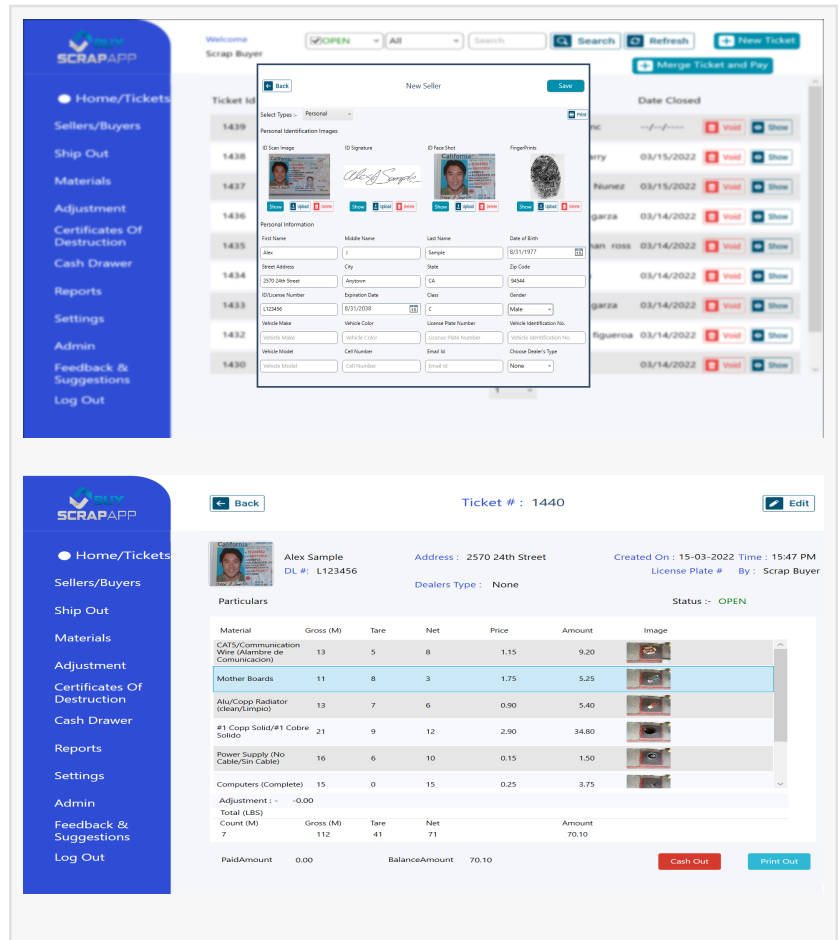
BUY SCRAPAPP

Home/Tickets
Sellers/Buyers
Ship Out
Materials
Adjustment
Certificates Of Destruction
Cash Drawer
Reports
Settings
Admin
Feedback & Suggestions
Log Out

Welcome
Scrap Buyer

OPEN | All | Search | Search | Refresh | New Ticket
Merge Ticket and Pay

Ticket Id | Date Closed

| Ticket Id | | Date Closed | | |
|---|---|---|---|---|
| 1439 | nc | --/--/---- | Void | Show |
| 1438 | rry | 03/15/2022 | Void | Show |
| 1437 | Nunez | 03/15/2022 | Void | Show |
| 1436 | garza | 03/14/2022 | Void | Show |
| 1435 | nan ross | 03/14/2022 | Void | Show |
| 1434 | | 03/14/2022 | Void | Show |
| 1433 | garza | 03/14/2022 | Void | Show |
| 1432 | figueroa | 03/14/2022 | Void | Show |
| 1430 | | 03/14/2022 | Void | Show |

Back
New Seller
Save

Select Types :- Personal
Print
Personal Identification Images
ID Scan Image | ID Signature | ID Face Shot | FingerPrints
Show Upload Delete | Show Upload Delete | Show Upload Delete | Show Upload Delete

Personal Information
First Name: Alex | Middle Name: J | Last Name: Sample | Date of Birth: 8/31/1977
Street Address: 2570 24th Street | City: Anytown | State: CA | Zip Code: 94544
ID/License Number: L123456 | Expiration Date: 8/31/2038 | Class: C | Gender: Male
Vehicle Make: Vehicle Make | Vehicle Color: Vehicle Color | License Plate Number: License Plate Number | Vehicle Identification No.: Vehicle Identification No.
Vehicle Model: Vehicle Model | Cell Number: Cell Number | Email Id: Email Id | Choose Dealer's Type: None

BUY SCRAPAPP

Home/Tickets
Sellers/Buyers
Ship Out
Materials
Adjustment
Certificates Of Destruction
Cash Drawer
Reports
Settings
Admin
Feedback & Suggestions
Log Out

Back
Ticket # : 1440
Edit

Alex Sample
DL #: L123456
Address : 2570 24th Street
Dealers Type : None
Created On : 15-03-2022 Time : 15:47 PM
License Plate # By : Scrap Buyer

Particulars
Status :- OPEN

| Material | Gross (M) | Tare | Net | Price | Amount | Image |
|---|---|---|---|---|---|---|
| CAT5/Communication Wire (Alambre de Comunicacion) | 13 | 5 | 8 | 1.15 | 9.20 | |
| Mother Boards | 11 | 8 | 3 | 1.75 | 5.25 | |
| Alu/Copp Radiator (clean/Limpio) | 13 | 7 | 6 | 0.90 | 5.40 | |
| #1 Copp Solid/#1 Cobre Solido | 21 | 9 | 12 | 2.90 | 34.80 | |
| Power Supply (No Cable/Sin Cable) | 16 | 6 | 10 | 0.15 | 1.50 | |
| Computers (Complete) | 15 | 0 | 15 | 0.25 | 3.75 | |

Adjustment : - -0.00
Total (LBS)

| Count (M) | Gross (M) | Tare | Net | Amount |
|---|---|---|---|---|
| 7 | 112 | 41 | 71 | 70.10 |

PaidAmount 0.00
BalanceAmount 70.10
Cash Out
Print Out